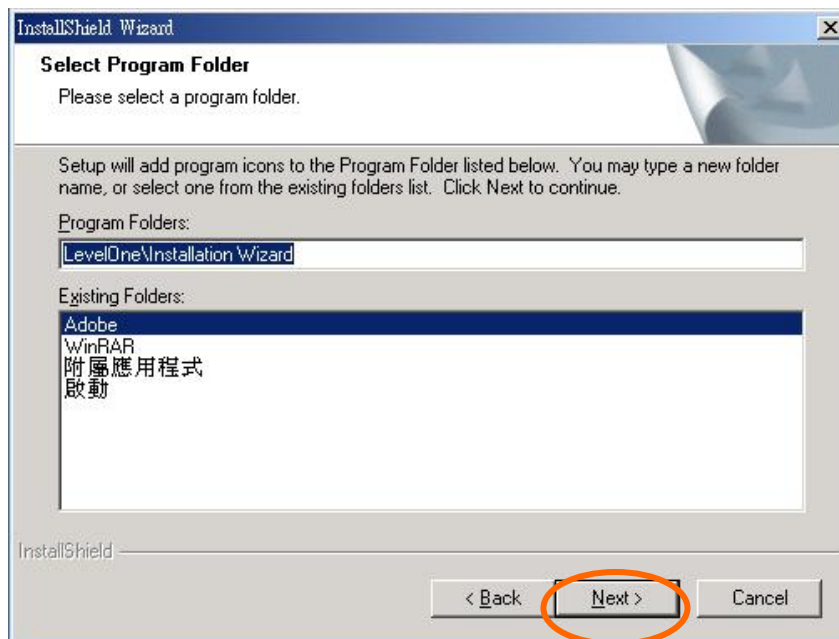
InstallShield Wizard

Select Program Folder

Please select a program folder.

Setup will add program icons to the Program Folder listed below. You may type a new folder name, or select one from the existing folders list. Click Next to continue.

Program Folders:

LevelOne\Installation Wizard

Existing Folders:

Adobe
WinRAR
附屬應用程式
啟動

InstallShield

< Back

Next >

Cancel